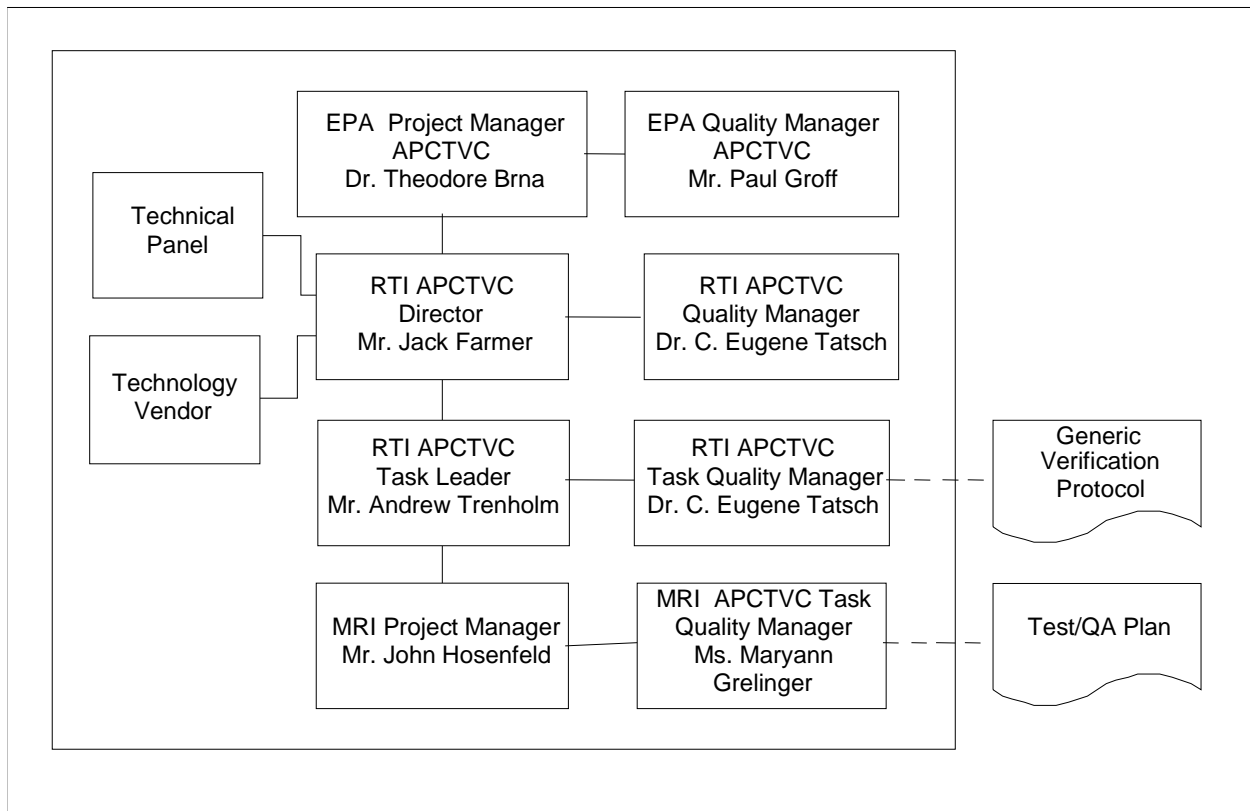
EPA Project Manager
APCTVC
Dr. Theodore Brna

EPA Quality Manager
APCTVC
Mr. Paul Groff

Technical Panel

RTI APCTVC
Director
Mr. Jack Farmer

RTI APCTVC
Quality Manager
Dr. C. Eugene Tatsch

Technology Vendor

RTI APCTVC
Task Leader
Mr. Andrew Trenholm

RTI APCTVC
Task Quality Manager
Dr. C. Eugene Tatsch

Generic Verification Protocol

MRI Project Manager
Mr. John Hosenfeld

MRI APCTVC Task
Quality Manager
Ms. Maryann Grelinger

Test/QA Plan